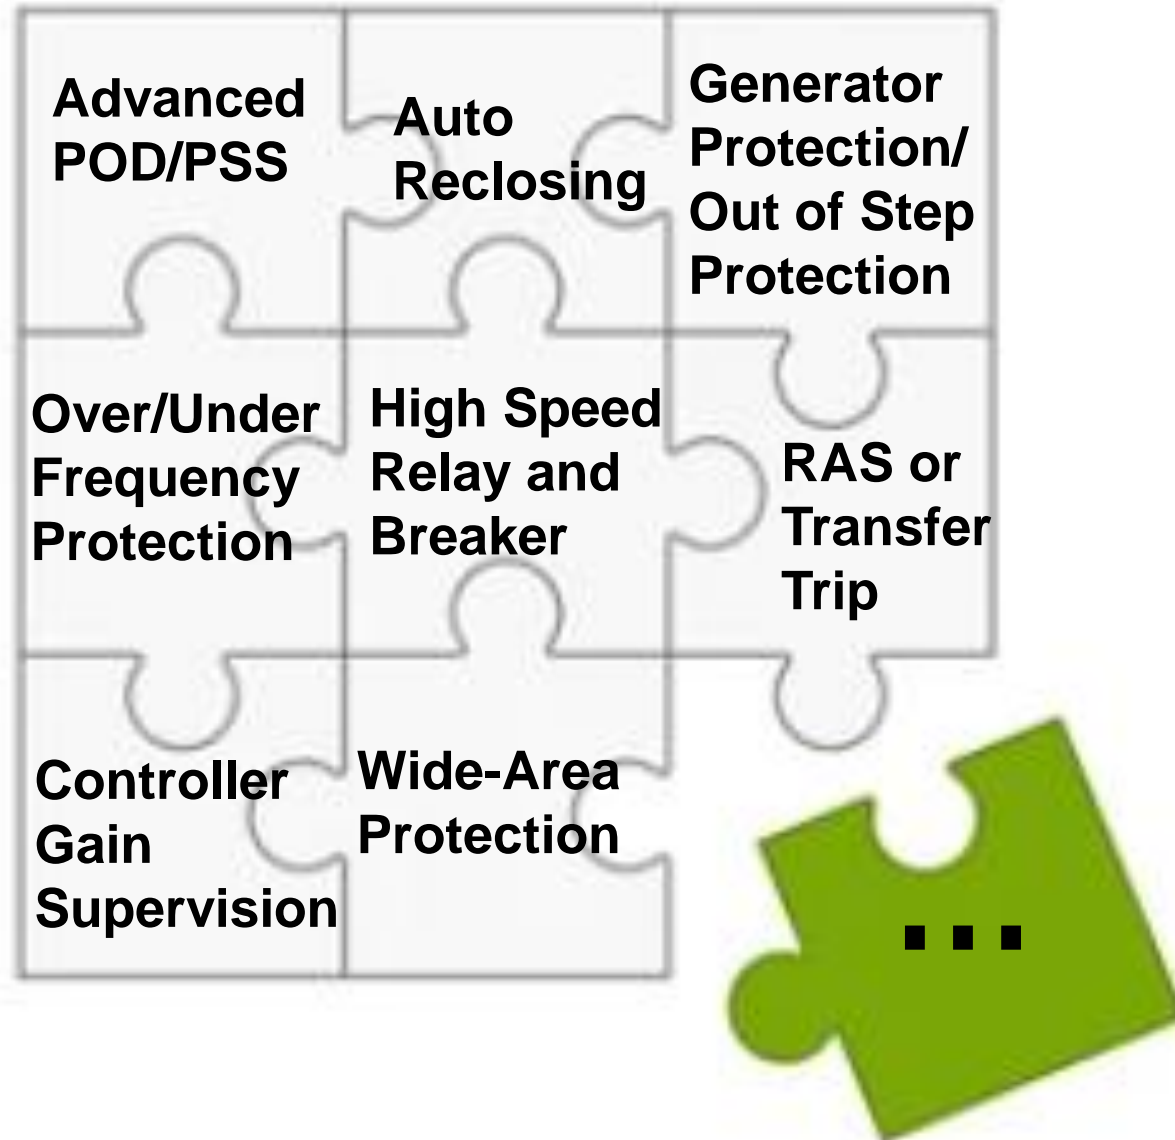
Advanced POD/PSS

Auto Reclosing

Generator Protection/ Out of Step Protection

Over/Under Frequency Protection

High Speed Relay and Breaker

RAS or Transfer Trip

Controller Gain Supervision

Wide-Area Protection

...